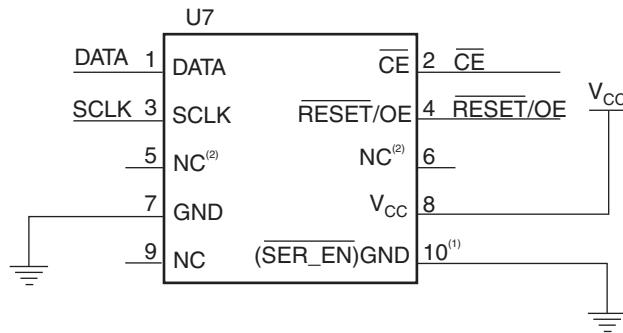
U7

DATA 1 DATA
SCLK 3 SCLK
5 NC$^{(2)}$
7 GND
9 NC

$\overline{CE}$ 2 $\overline{CE}$
$\overline{RESET}$/OE 4 $\overline{RESET}$/OE
NC$^{(2)}$ 6
$V_{CC}$ 8
($\overline{SER\_EN}$)GND 10$^{(1)}$

$V_{CC}$